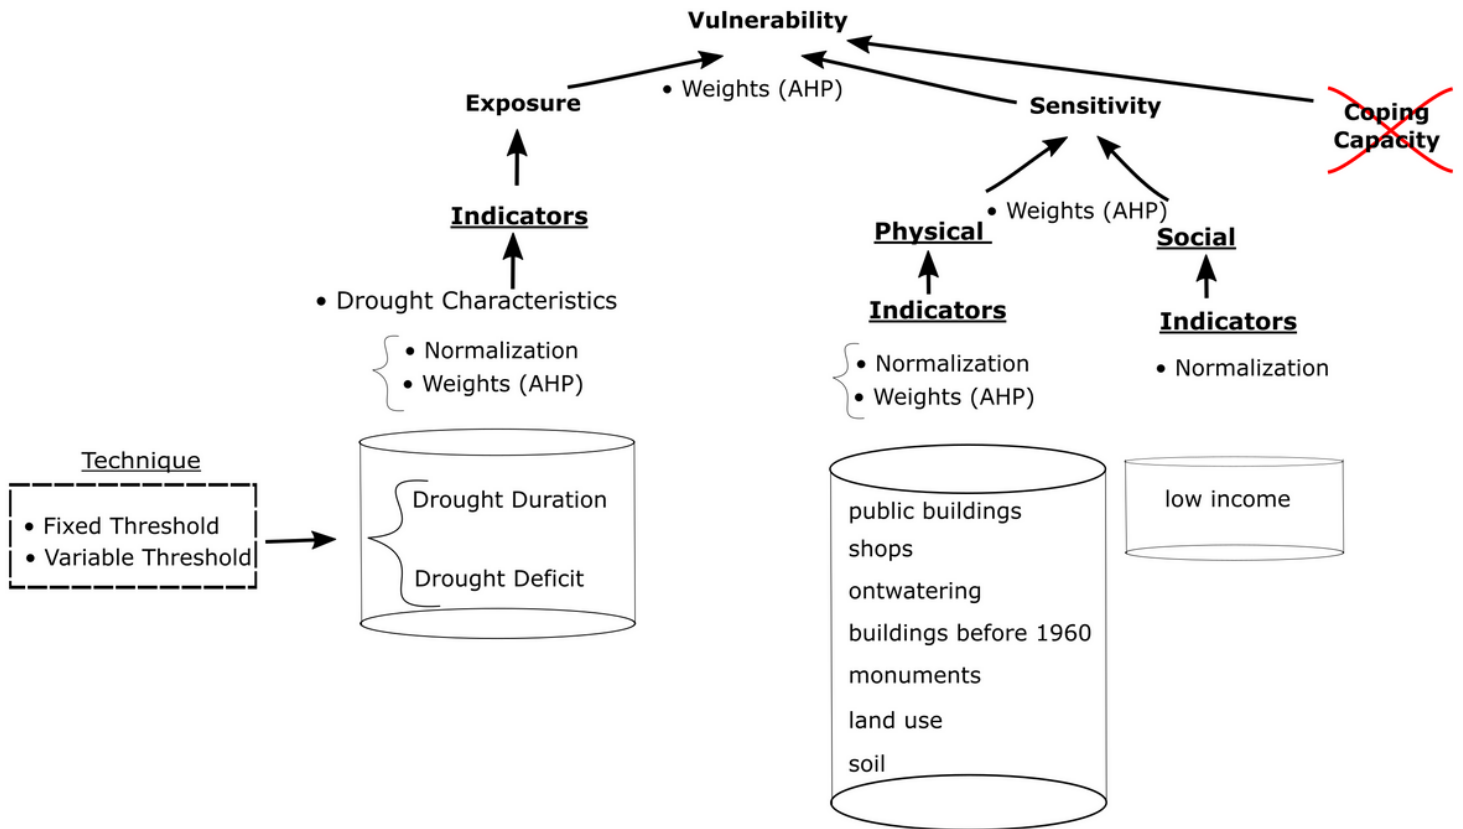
Vulnerability

• Weights (AHP)

Exposure

Sensitivity

Coping Capacity

Indicators

• Drought Characteristics

• Normalization
• Weights (AHP)

Physical

• Weights (AHP)

Social

Indicators

Indicators

• Normalization
• Weights (AHP)

• Normalization

Technique

• Fixed Threshold
• Variable Threshold

Drought Duration

Drought Deficit

public buildings
shops
ontwatering
buildings before 1960
monuments
land use
soil

low income